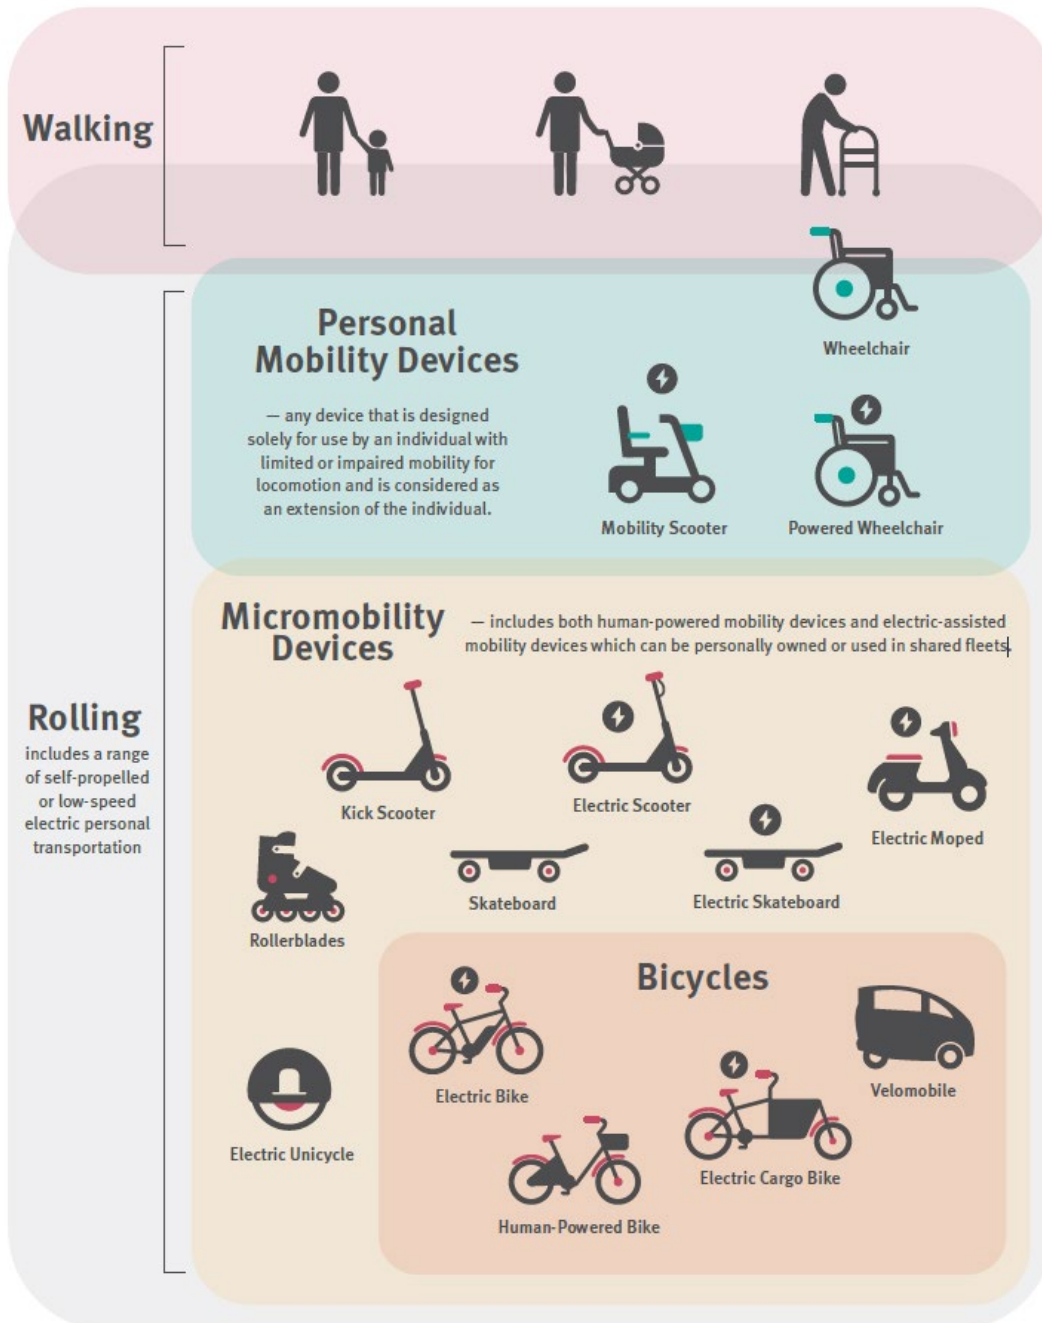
Walking

Personal Mobility Devices

— any device that is designed solely for use by an individual with limited or impaired mobility for locomotion and is considered as an extension of the individual.

Wheelchair

Mobility Scooter

Powered Wheelchair

Rolling
includes a range of self-propelled or low-speed electric personal transportation

Micromobility Devices

— includes both human-powered mobility devices and electric-assisted mobility devices which can be personally owned or used in shared fleets.

Kick Scooter

Electric Scooter

Electric Moped

Skateboard

Electric Skateboard

Rollerblades

Bicycles

Electric Bike

Velomobile

Electric Unicycle

Electric Cargo Bike

Human-Powered Bike